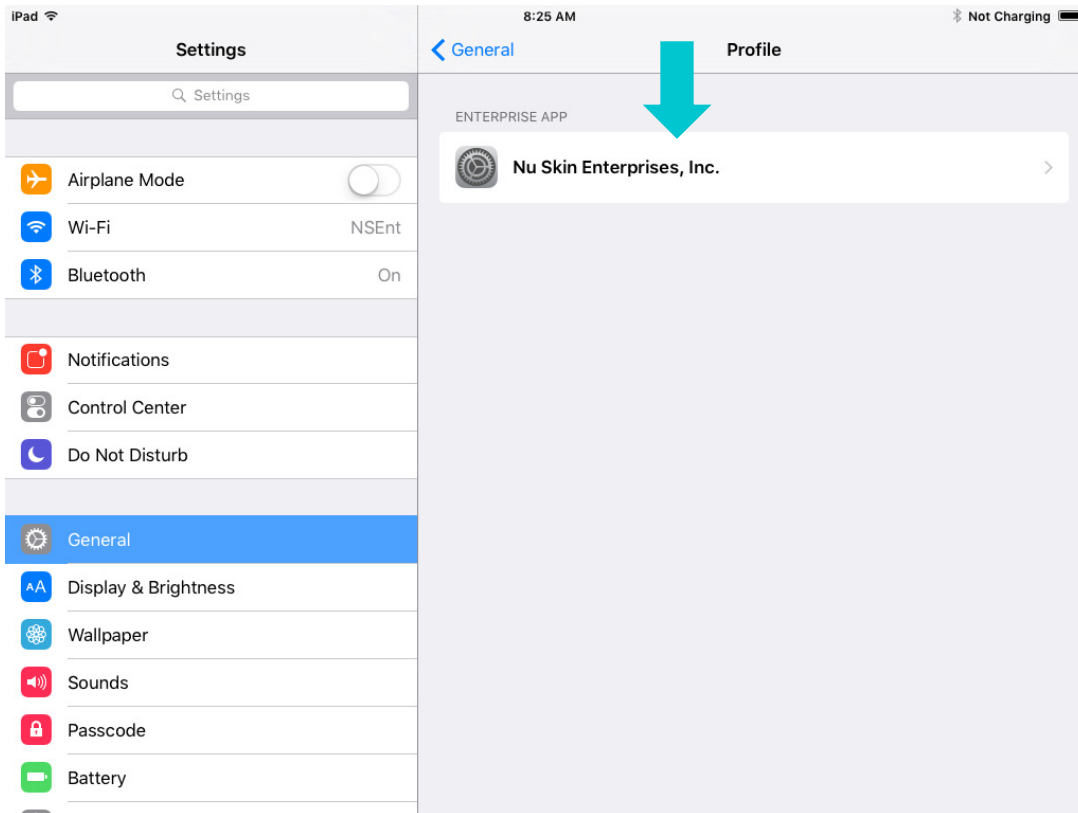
iPad
8:25 AM
Not Charging

Settings

Settings

Airplane Mode
Wi-Fi NSEnt
Bluetooth On

Notifications
Control Center
Do Not Disturb

General
Display & Brightness
Wallpaper
Sounds
Passcode
Battery

General
Profile

ENTERPRISE APP
Nu Skin Enterprises, Inc.